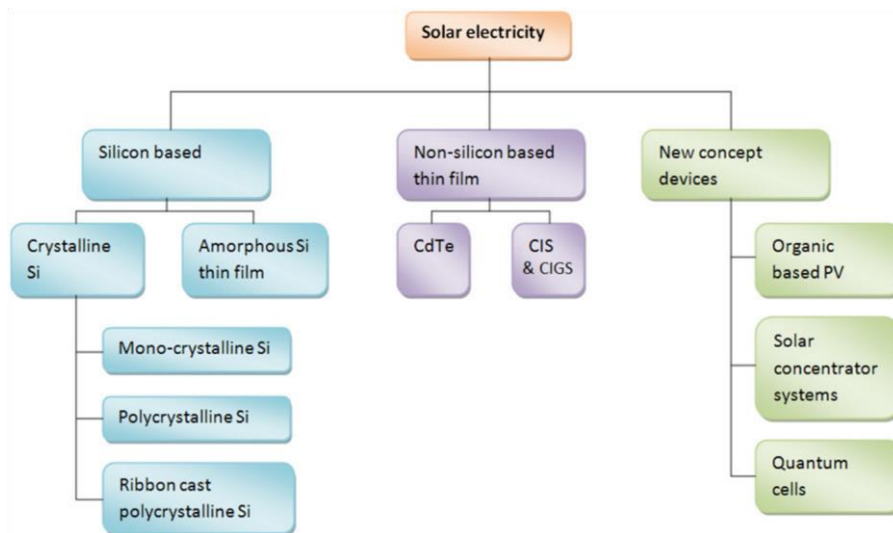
Solar electricity

Silicon based

Non-silicon based thin film

New concept devices

Crystalline Si

Amorphous Si thin film

CdTe

CIS & CIGS

Organic based PV

Solar concentrator systems

Quantum cells

Mono-crystalline Si

Polycrystalline Si

Ribbon cast polycrystalline Si